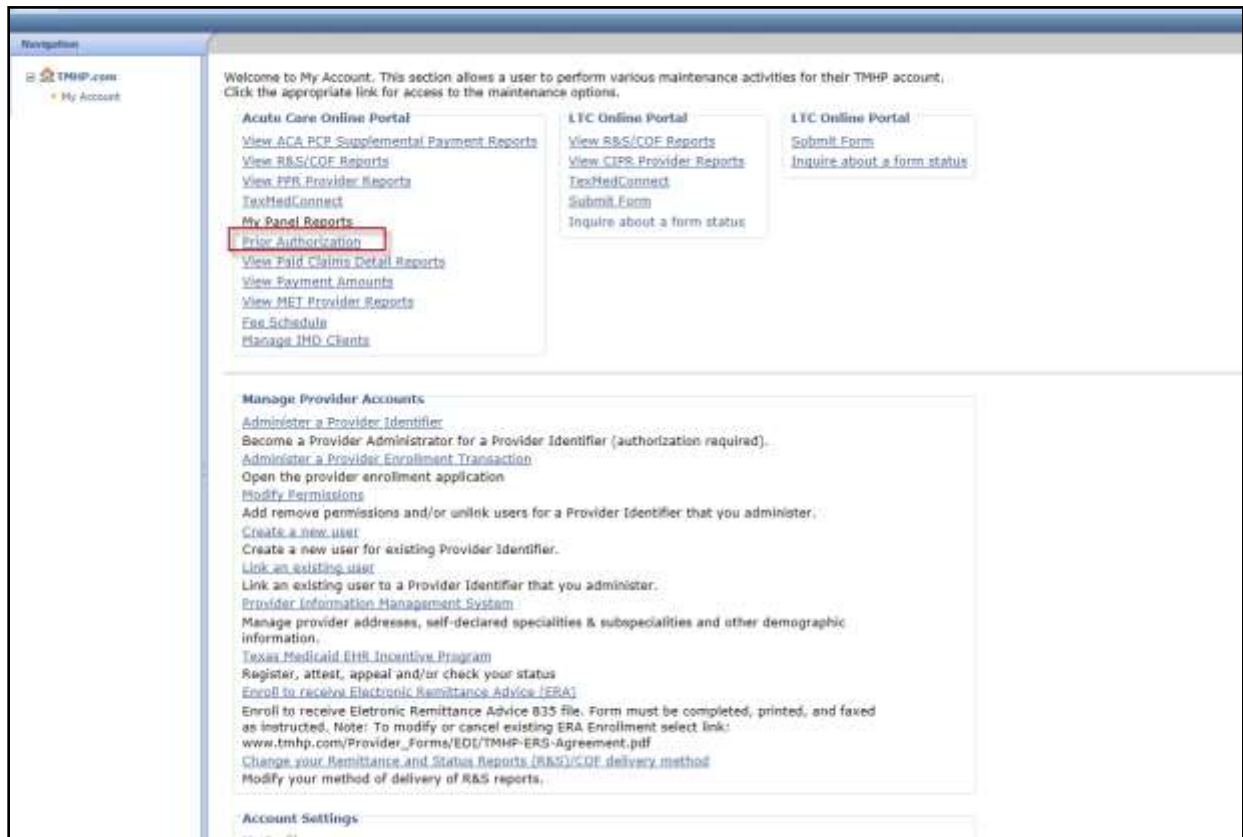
Navigation

TMHP.com
My Account

Welcome to My Account. This section allows a user to perform various maintenance activities for their TMHP account. Click the appropriate link for access to the maintenance options.

Acute Care Online Portal
View ACA PCP Supplemental Payment Reports
View R&S/COF Reports
View PPR Provider Reports
TexMedConnect
My Panel Reports
Prior Authorization
View Paid Claims Detail Reports
View Payment Amounts
View MET Provider Reports
Fee Schedule
Manage IMD Clients

LTC Online Portal
View R&S/COF Reports
View CIPR Provider Reports
TexMedConnect
Submit Form
Inquire about a form status

LTC Online Portal
Submit Form
Inquire about a form status

Manage Provider Accounts
Administer a Provider Identifier
Become a Provider Administrator for a Provider Identifier (authorization required).
Administer a Provider Enrollment Transaction
Open the provider enrollment application
Modify Permissions
Add remove permissions and/or unlink users for a Provider Identifier that you administer.
Create a new user
Create a new user for existing Provider Identifier.
Link an existing user
Link an existing user to a Provider Identifier that you administer.
Provider Information Management System
Manage provider addresses, self-declared specialities & subspecialities and other demographic information.
Texas Medicaid EHR Incentive Program
Register, attest, appeal and/or check your status
Enroll to receive Electronic Remittance Advice (ERA)
Enroll to receive Eletronic Remittance Advice 835 file. Form must be completed, printed, and faxed as instructed. Note: To modify or cancel existing ERA Enrollment select link: www.tmhp.com/Provider_Forms/EDI/TMHP-ERS-Agreement.pdf
Change your Remittance and Status Reports (R&S)/COF delivery method
Modify your method of delivery of R&S reports.

Account Settings